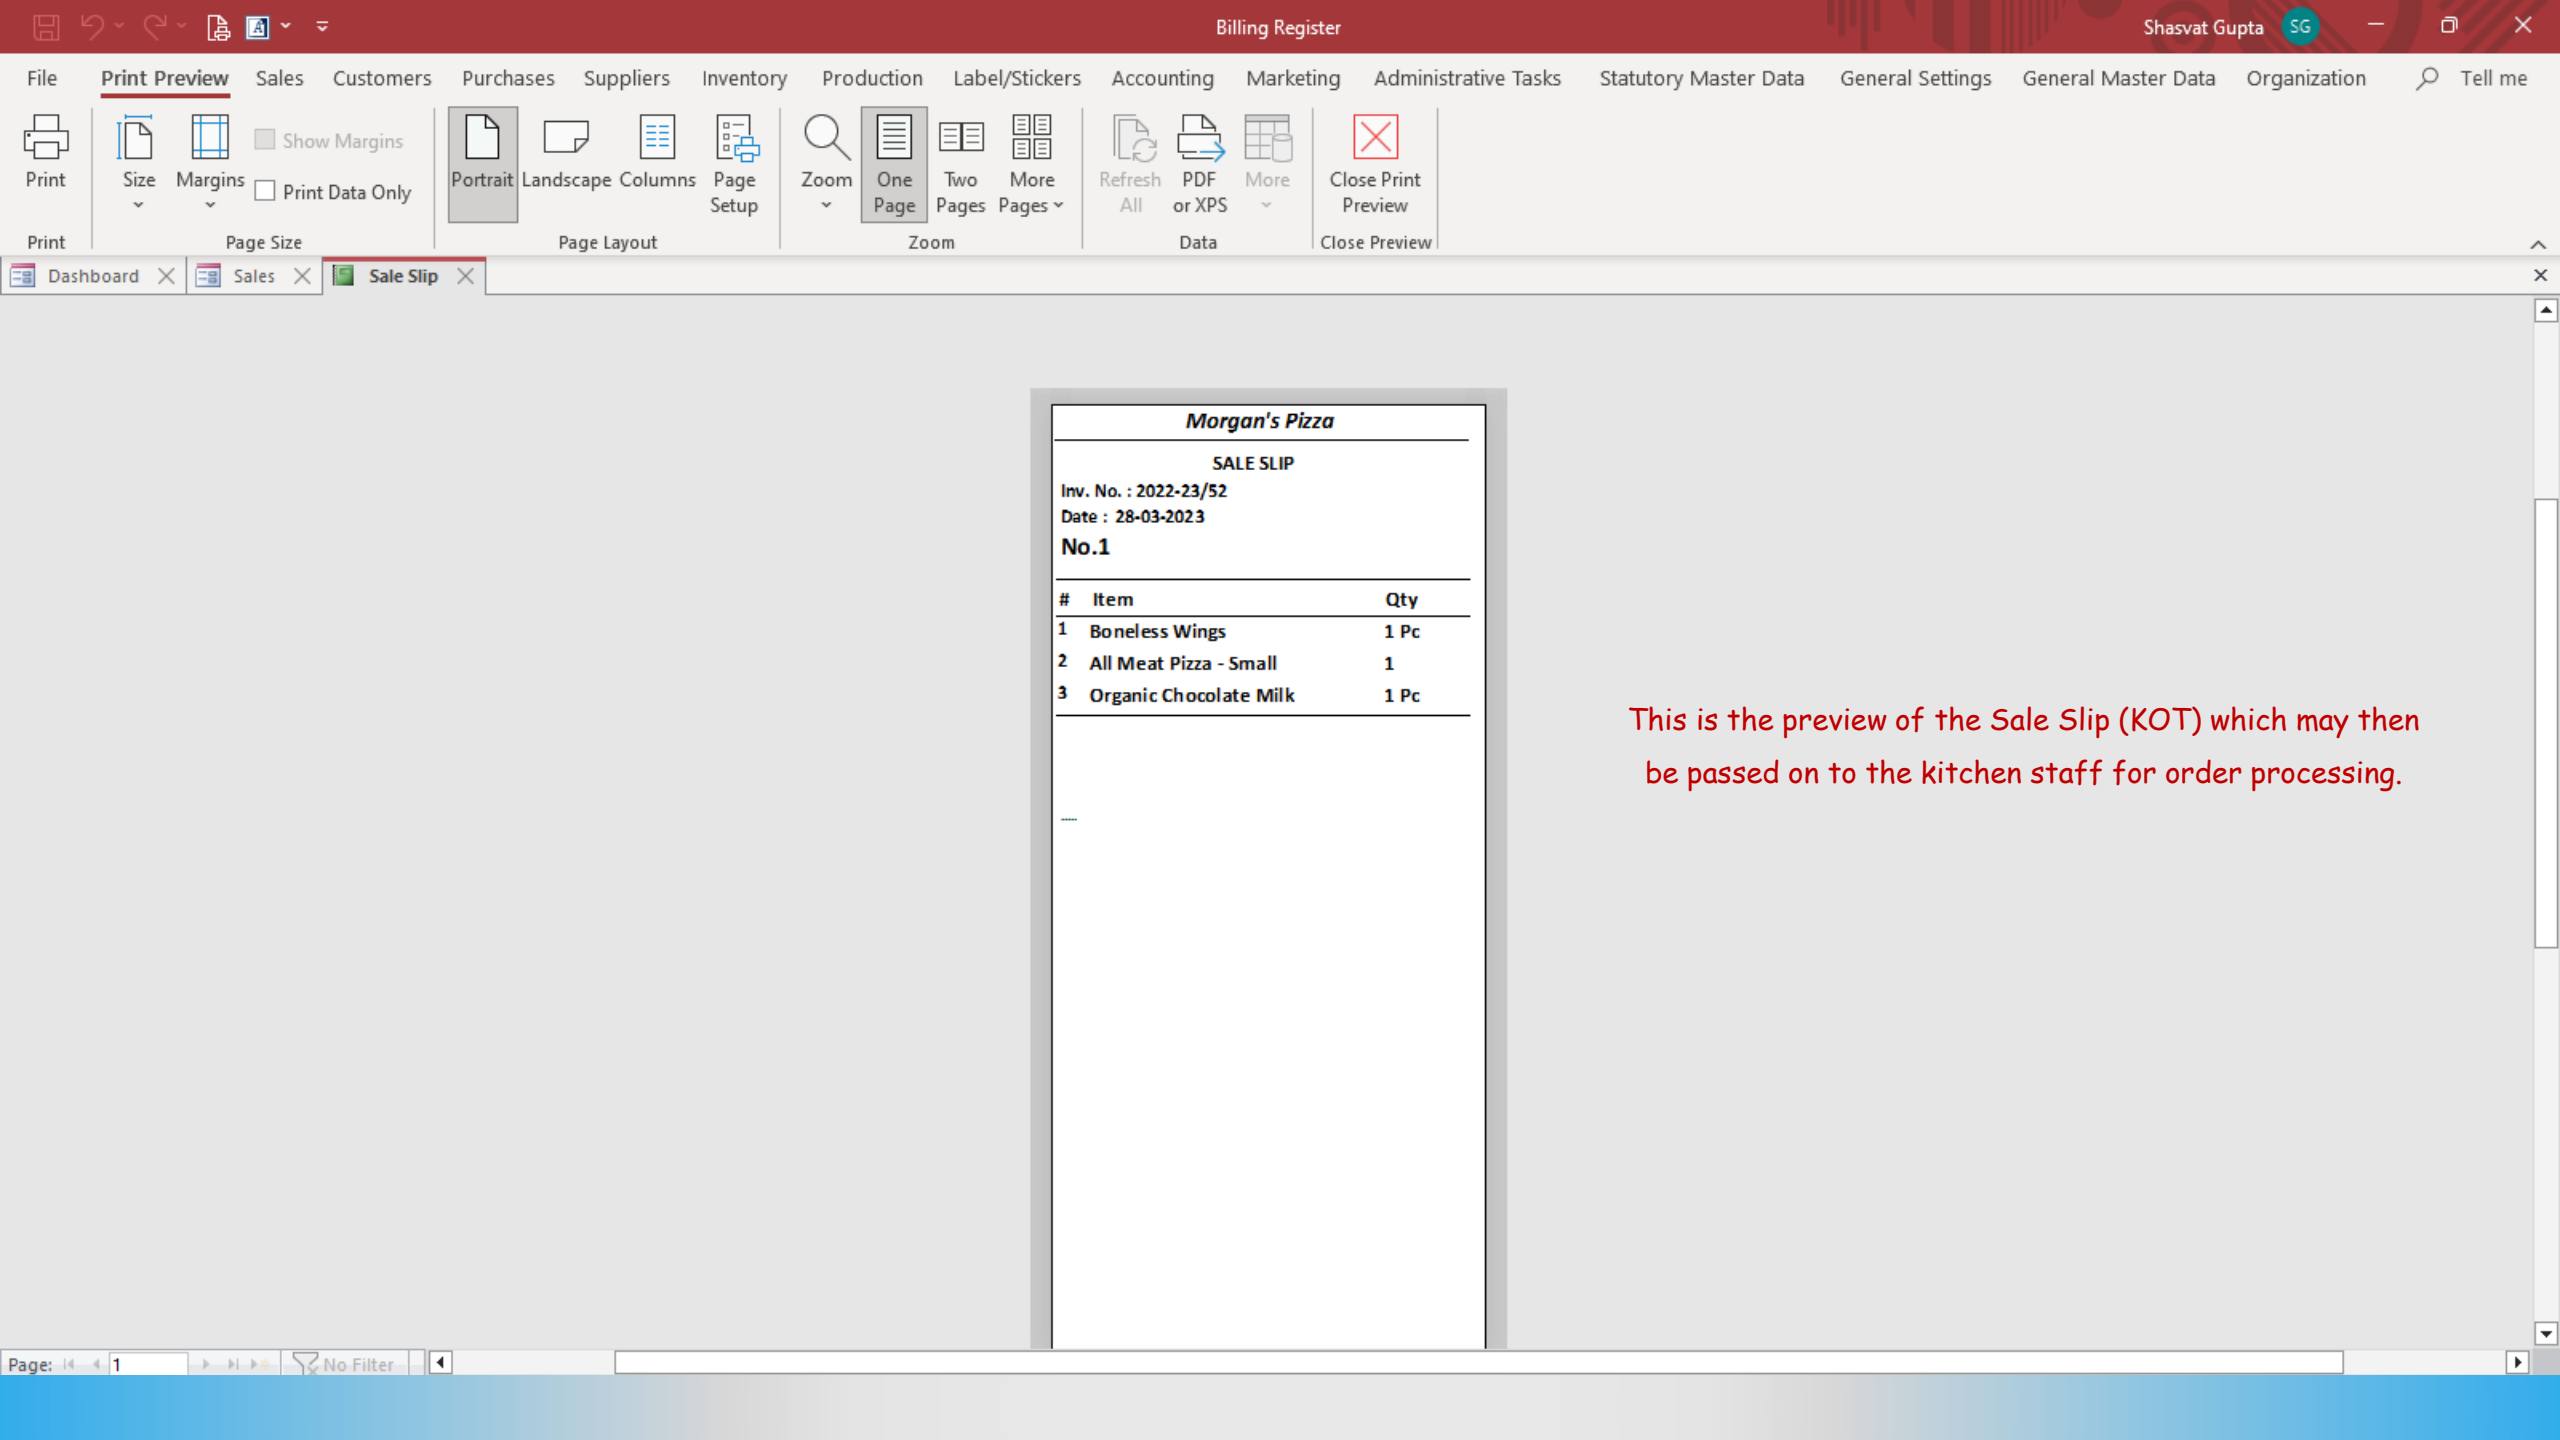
Billing Register

Shasvat Gupta SG

File Print Preview Sales Customers Purchases Suppliers Inventory Production Label/Stickers Accounting Marketing Administrative Tasks Statutory Master Data General Settings General Master Data Organization Tell me

Print
Print

Size Margins Show Margins Print Data Only
Page Size

Portrait Landscape Columns Page Setup
Page Layout

Zoom One Page Two Pages More Pages
Zoom

Refresh All PDF or XPS More
Data

Close Print Preview
Close Preview

Dashboard Sales Sale Slip

Morgan's Pizza

SALE SLIP
Inv. No. : 2022-23/52
Date : 28-03-2023
No.1

| # | Item | Qty |
|---|---|---|
| 1 | Boneless Wings | 1 Pc |
| 2 | All Meat Pizza - Small | 1 |
| 3 | Organic Chocolate Milk | 1 Pc |

This is the preview of the Sale Slip (KOT) which may then be passed on to the kitchen staff for order processing.

Page: 1 No Filter